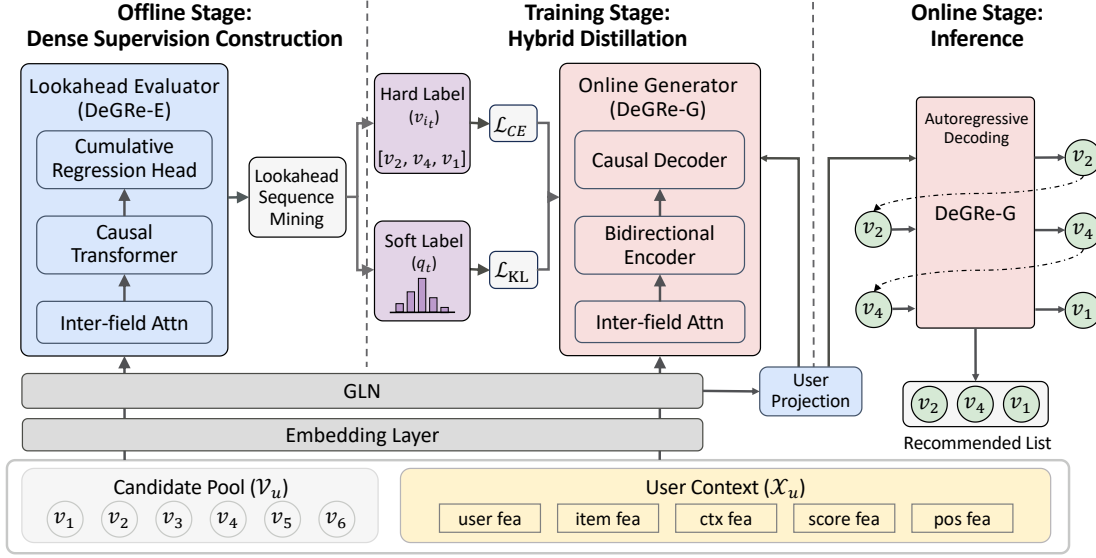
Offline Stage:
Dense Supervision Construction

Training Stage:
Hybrid Distillation

Online Stage:
Inference

Lookahead Evaluator (DeGRe-E)

Cumulative Regression Head

Causal Transformer

Inter-field Attn

Lookahead Sequence Mining

Hard Label ($v_{i_t}$)
$[v_2, v_4, v_1]$

$\mathcal{L}_{CE}$

Soft Label ($q_t$)

$\mathcal{L}_{\mathrm{KL}}$

Online Generator (DeGRe-G)

Causal Decoder

Bidirectional Encoder

Inter-field Attn

Autoregressive Decoding

DeGRe-G

$v_2$

$v_2$

$v_4$

$v_4$

$v_1$

$v_2$ $v_4$ $v_1$

Recommended List

GLN

User Projection

Embedding Layer

Candidate Pool ($\mathcal{V}_u$)

$v_1$ $v_2$ $v_3$ $v_4$ $v_5$ $v_6$

User Context ($\mathcal{X}_u$)

user fea | item fea | ctx fea | score fea | pos fea